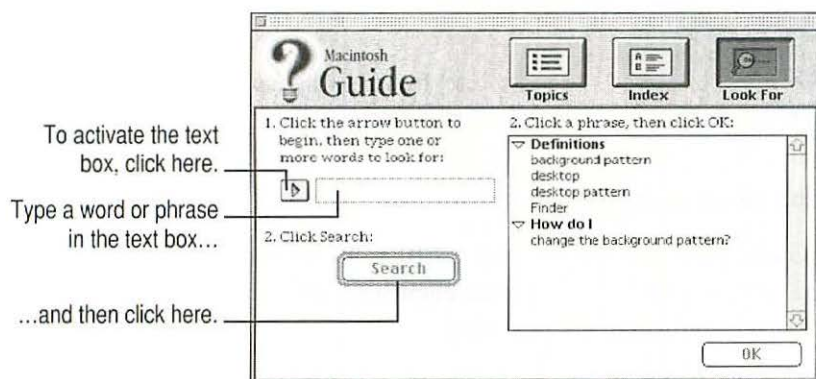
To activate the text box, click here.

Type a word or phrase in the text box…

…and then click here.

Macintosh Guide

Topics

Index

Look For

1. Click the arrow button to begin, then type one or more words to look for:

2. Click Search:

Search

2. Click a phrase, then click OK:

Definitions
background pattern
desktop
desktop pattern
Finder

How do I
change the background pattern?

OK